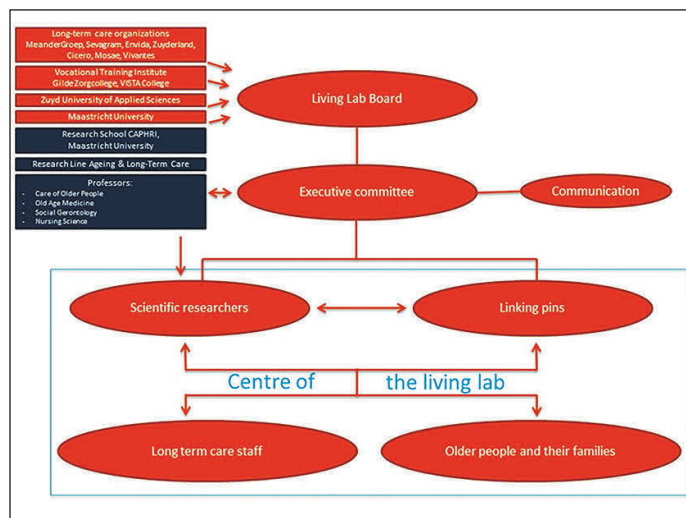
Long-term care organizations
MeanderGroep, Sevagram, Envida, Zuyderland, Cicero, Mosae, Vivantes

Vocational Training Institute
GildeZorgcollege, VISTA College

Zuyd University of Applied Sciences

Maastricht University

Research School CAPHRI, Maastricht University

Research Line Ageing & Long-Term Care

Professors:
- Care of Older People
- Old Age Medicine
- Social Gerontology
- Nursing Science

Living Lab Board

Executive committee

Communication

Scientific researchers

Linking pins

Centre of the living lab

Long term care staff

Older people and their families